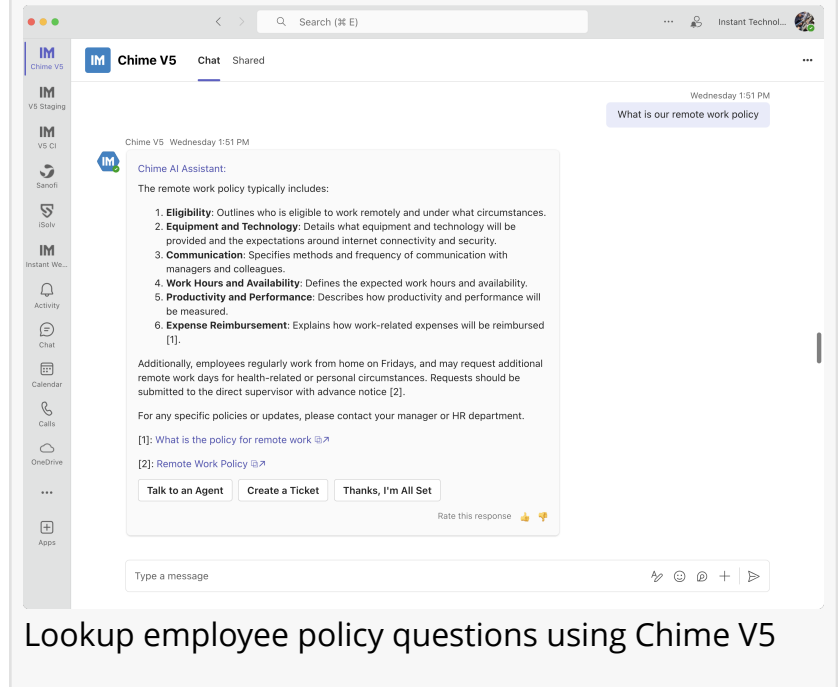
Search (⌘ E)

Instant Technol...

Chime V5

V5 Staging

V5 CI

Sanofi

iSolv

Instant We...

Activity

Chat

Calendar

Calls

OneDrive

...

Apps

Chime V5

Chat

Shared

...

Wednesday 1:51 PM

What is our remote work policy

Chime V5 Wednesday 1:51 PM

Chime AI Assistant:

The remote work policy typically includes:

1. **Eligibility**: Outlines who is eligible to work remotely and under what circumstances.
2. **Equipment and Technology**: Details what equipment and technology will be provided and the expectations around internet connectivity and security.
3. **Communication**: Specifies methods and frequency of communication with managers and colleagues.
4. **Work Hours and Availability**: Defines the expected work hours and availability.
5. **Productivity and Performance**: Describes how productivity and performance will be measured.
6. **Expense Reimbursement**: Explains how work-related expenses will be reimbursed [1].

Additionally, employees regularly work from home on Fridays, and may request additional remote work days for health-related or personal circumstances. Requests should be submitted to the direct supervisor with advance notice [2].

For any specific policies or updates, please contact your manager or HR department.

[1]: What is the policy for remote work

[2]: Remote Work Policy

Talk to an Agent

Create a Ticket

Thanks, I'm All Set

Rate this response

Type a message

Lookup employee policy questions using Chime V5